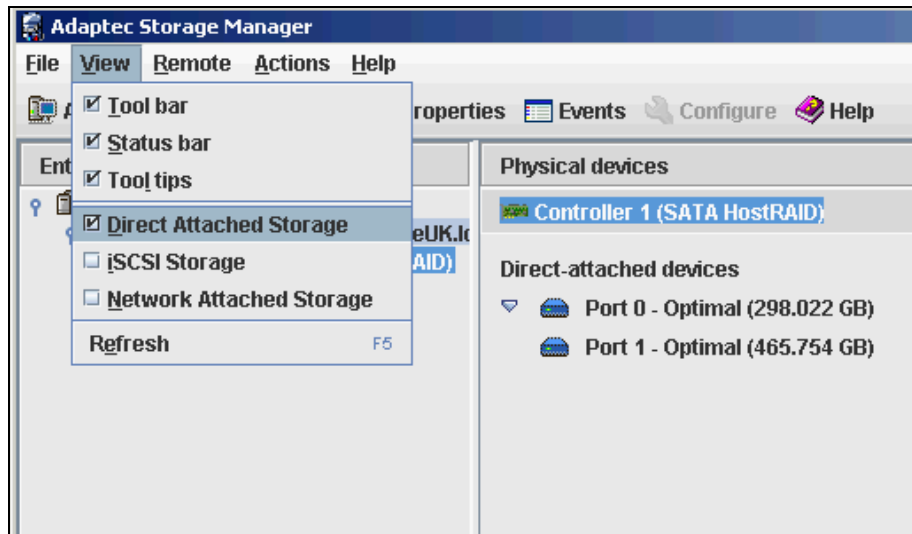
Adaptec Storage Manager

File View Remote Actions Help

A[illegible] roperties Events Configure Help

Ent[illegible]

☑ Tool bar
☑ Status bar
☑ Tool tips
☑ Direct Attached Storage
☐ iSCSI Storage
☐ Network Attached Storage
Refresh F5

eUK.l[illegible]
AID)

Physical devices

Controller 1 (SATA HostRAID)

Direct-attached devices

Port 0 - Optimal (298.022 GB)

Port 1 - Optimal (465.754 GB)